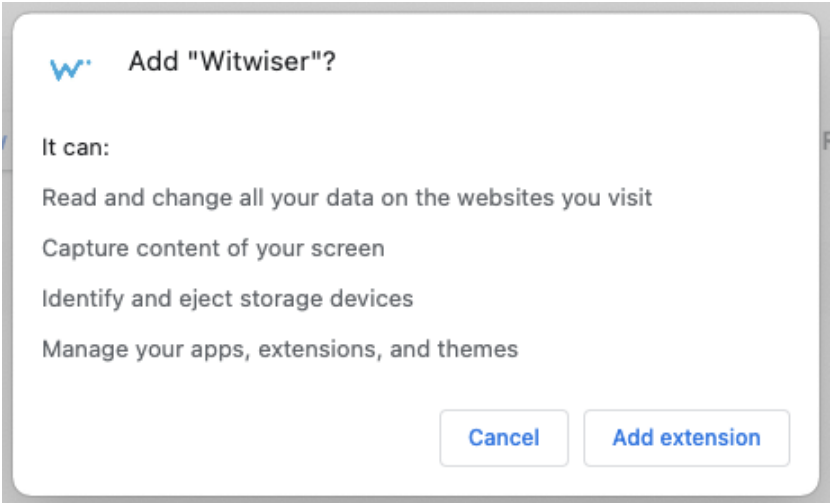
Add "Witwiser"?

It can:

Read and change all your data on the websites you visit

Capture content of your screen

Identify and eject storage devices

Manage your apps, extensions, and themes

Cancel

Add extension